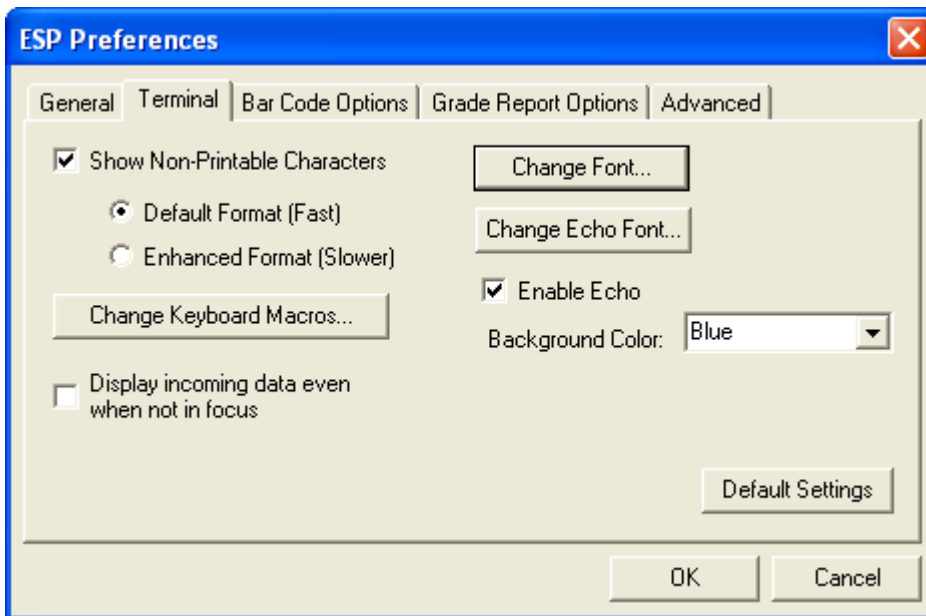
ESP Preferences

General | Terminal | Bar Code Options | Grade Report Options | Advanced

Show Non-Printable Characters

Default Format (Fast)

Enhanced Format (Slower)

Change Keyboard Macros...

Display incoming data even when not in focus

Change Font...

Change Echo Font...

Enable Echo

Background Color: Blue

Default Settings

OK

Cancel